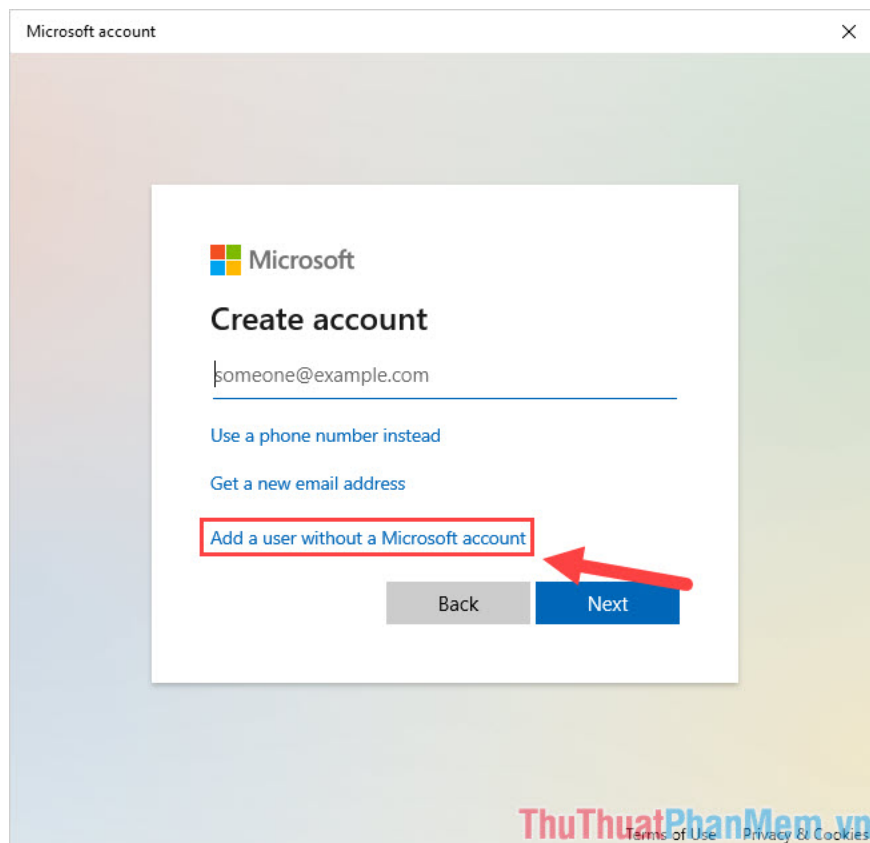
Microsoft account

Microsoft

Create account

someone@example.com

Use a phone number instead

Get a new email address

Add a user without a Microsoft account

Back Next

ThuThuatPhanMem.vn

Terms of Use Privacy & Cookies